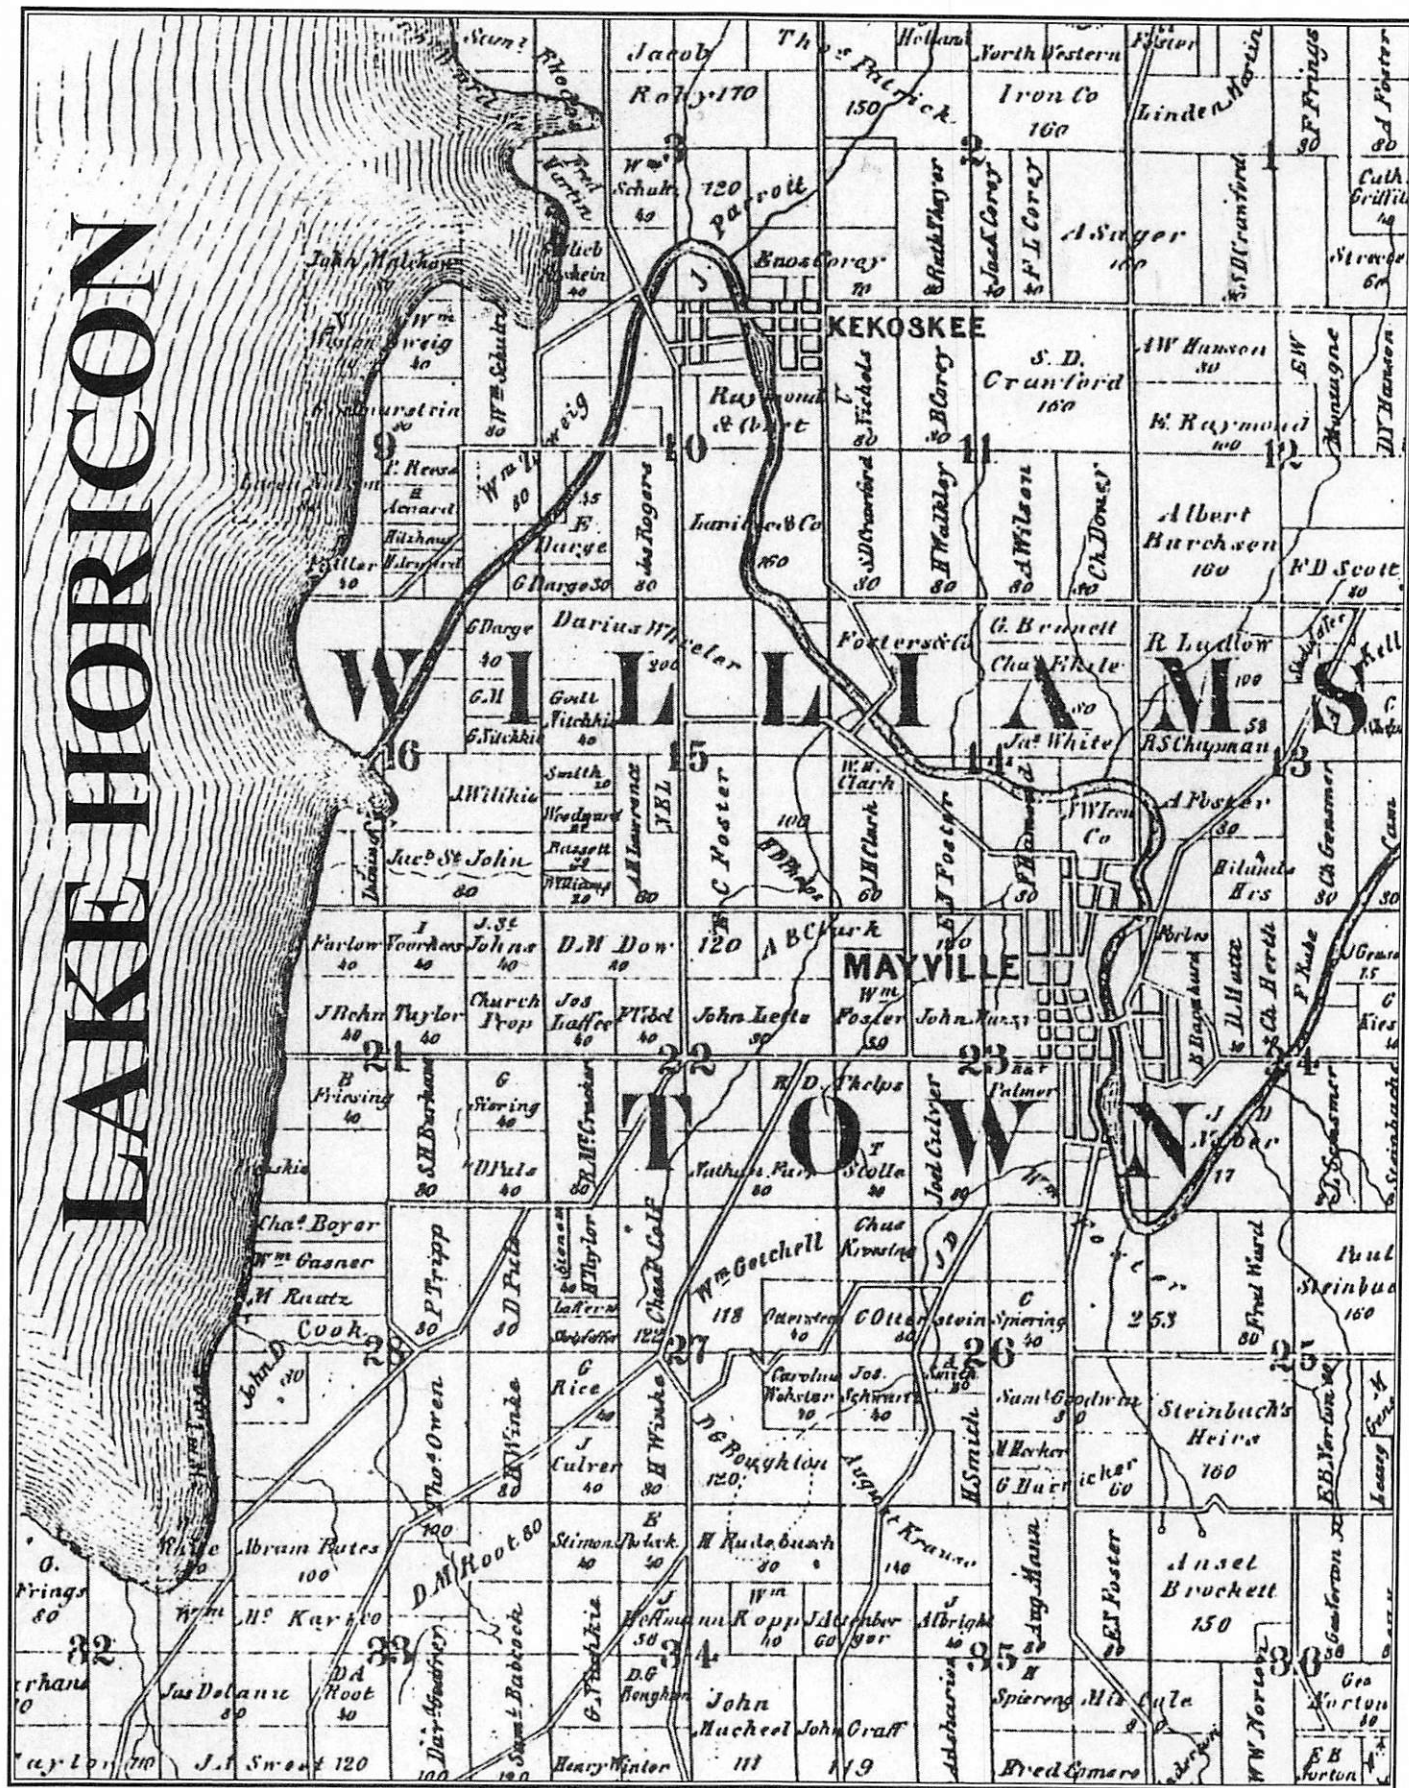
LAKE HORICON

WILLIAMS TOWN

KEKOSKEE

MAYVILLE

Jacob Roby 170
Thos Patrick 150
Holland
North Western Iron Co 160
Foster
Linden Martin
F Frings 80
A Foster 80
Cath Griffith 40
Strecker 60
3
2
1
Wm Schultz 40
120
Fred Martin
Gottlieb Rockein 40
Parroll
Enos Corey 70
Ruth Harper
Jack Corey
F L Corey
A Sager 160
S.D. Cranford
John Walchay
Wm Weston Sweig 40
Wm Schultz 80
Raymond & Co
S. D. Cranford 160
A W Hanson 80
E W Montagne
D Y Hanson
E. Raymond 100
9
10
11
12
Wm Sweig 80
F Darge
Jos Rogers 80
Larrabee & Co 160
S D Cranford 80
B Corey 30
F Walkley 80
A Wilson 80
Ch Doney 40
Albert Burchsen 160
F D Scott 40
P. Reese
Acnard
G Darge 30
Fuller 40
G Darge 40
Darius Wheeler 200
Fosters & Co
G. Bennett
Chas Ehle
R Ludlow 100
G. M
Gott Nitchkie 40
G Nitchkie
16
15
14
13
Jas White
R S Chapman
Smith 20
J Wilkie
Woodward
Bassett 20
Williams 20
A H Lawrence 80
N E L
Wm C Foster
100
Wm Clark
J H Clark 60
E J Foster
J W Iron Co
A Foster 30
Hilands Hrs 30
Ch Gensmer 30
Jacob St John 80
A B Clark
160
80
Forbes
L Hutter
Ch Herth
P Rahe
J Gensmer 15
Farlow 40
I Voorhees 40
J. St Johns 40
D. M Dow 80
120
J Rohn 40
Taylor 40
Church Prop
Jos Laffee 40
P Tibel 40
John Leffe 30
Wm Foster 30
John Hurst
G Kies
21
22
23
24
B Friesing 40
S H Burham
G Spring 40
R M Crane
R. D Phelps
Kar Palmer
J Weber 17
D Fuls 40
Nathan Farr 80
T Stolle 30
Jos Culver 80
80
Chas Boyer
Wm Gasner
M Raatz
P Tripp 80
D Fuls 80
Steinert
H Taylor
Laffere
Chas F Colf 122
Wm Gotchell 118
Chas Krosting
Otterstein 40
C Otterstein 80
C Spiering 40
253
Fred Ward 80
Paul Steinbuck 160
Cook
28
27
26
25
John D 30
Thos Owen
H Winke 80
G Rice
H Winke 80
J Culver 40
Caroline Webster 30
Jos. Schwartz 40
Smith
Sam Goodwin 80
Steinbuch's Heirs 160
De Boughton 120
August Krause 140
H Smith
M Becker
G Hurricker 60
E B Norton
Abram Bates 100
Stimson 40
E Polrek 40
H Rudebusch 80
Aug Mann
E S Foster
Ansel Brockett 150
O. Frings 80
D M Root 80
Wm Hs Kartoo
J Hoffman 30
Wm Ropp 40
J Altenberger 60
J Albright 40
32
33
34
35
36
Jas Delaine 80
D A Root 40
Saml Babcock
G Nitchkie
D. G Boughton
John Mucheel 111
John Craff 119
H Spiering
Mc Cale
W W Norton
Geo Norton 80
Taylor 110
J A Sweet 120
Henry Winter
Fred Gomare
E B Norton